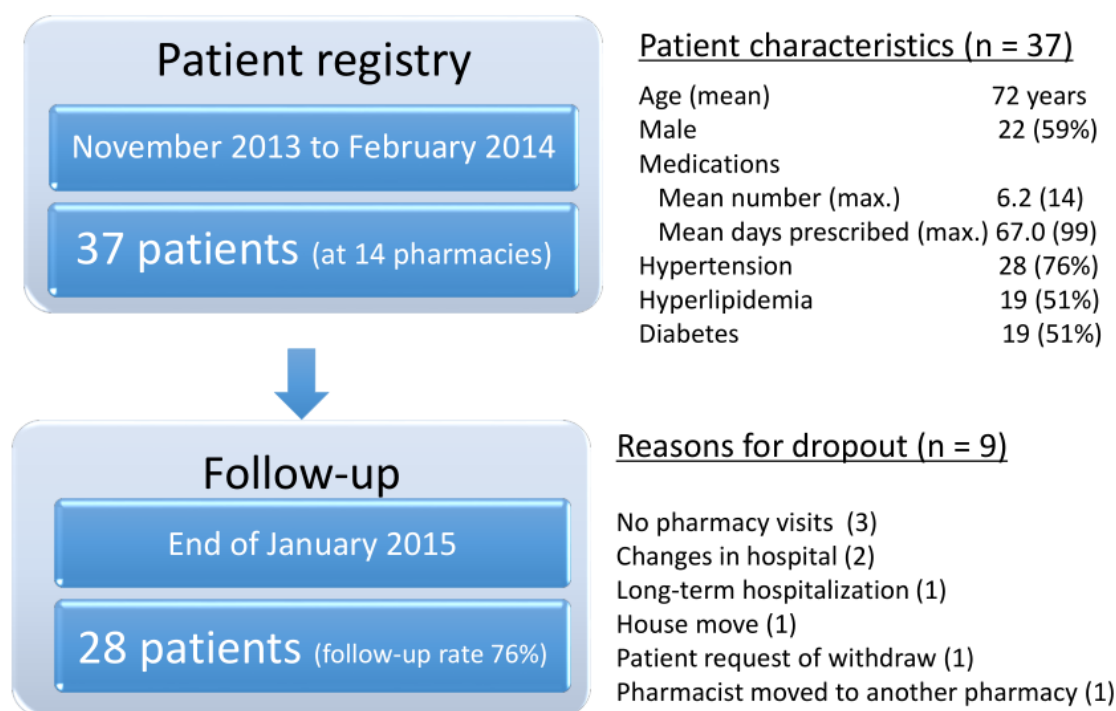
Patient registry

November 2013 to February 2014

37 patients (at 14 pharmacies)

Patient characteristics (n = 37)

| | |
|---|---|
| Age (mean) | 72 years |
| Male | 22 (59%) |
| Medications | |
| Mean number (max.) | 6.2 (14) |
| Mean days prescribed (max.) | 67.0 (99) |
| Hypertension | 28 (76%) |
| Hyperlipidemia | 19 (51%) |
| Diabetes | 19 (51%) |

Follow-up

End of January 2015

28 patients (follow-up rate 76%)

Reasons for dropout (n = 9)

No pharmacy visits (3)
Changes in hospital (2)
Long-term hospitalization (1)
House move (1)
Patient request of withdraw (1)
Pharmacist moved to another pharmacy (1)